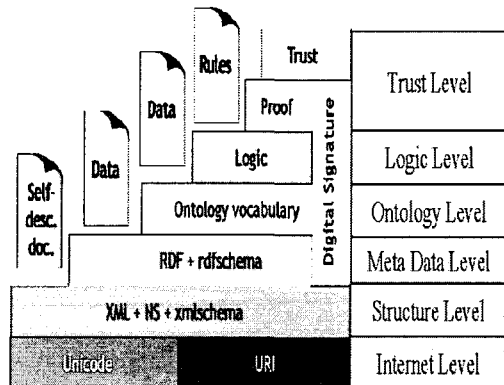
Self-desc. doc.

Data

Data

Rules

Trust

Proof

Logic

Ontology vocabulary

RDF + rdfschema

XML + NS + xmlschema

Unicode

URI

Digital Signature

Trust Level

Logic Level

Ontology Level

Meta Data Level

Structure Level

Internet Level